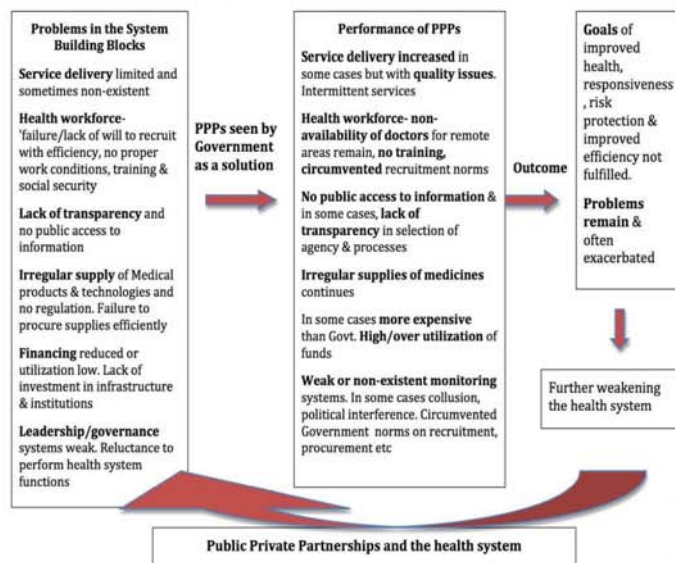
Problems in the System Building Blocks

Service delivery limited and sometimes non-existent

Health workforce- 'failure/lack of will to recruit with efficiency, no proper work conditions, training & social security

Lack of transparency and no public access to information

Irregular supply of Medical products & technologies and no regulation. Failure to procure supplies efficiently

Financing reduced or utilization low. Lack of investment in infrastructure & institutions

Leadership/governance systems weak. Reluctance to perform health system functions

PPPs seen by Government as a solution

Performance of PPPs

Service delivery increased in some cases but with quality issues. Intermittent services

Health workforce- non-availability of doctors for remote areas remain, no training, circumvented recruitment norms

No public access to information & in some cases, lack of transparency in selection of agency & processes

Irregular supplies of medicines continues

In some cases more expensive than Govt. High/over utilization of funds

Weak or non-existent monitoring systems. In some cases collusion, political interference. Circumvented Government norms on recruitment, procurement etc

Outcome

Goals of improved health, responsiveness, risk protection & improved efficiency not fulfilled.

Problems remain & often exacerbated

Further weakening the health system

Public Private Partnerships and the health system